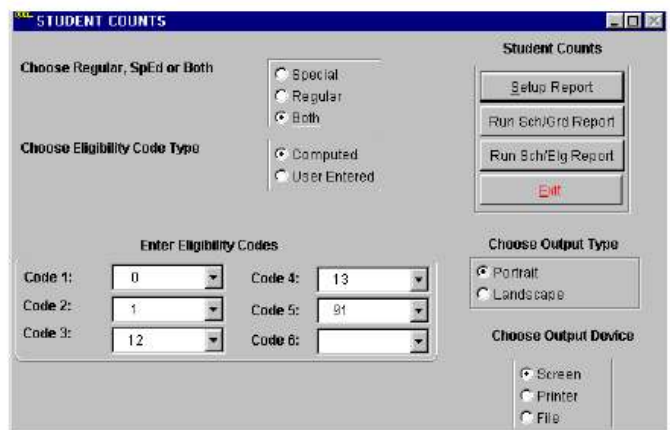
STUDENT COUNTS

Choose Regular, SpEd or Both

Special
Regular
Both

Choose Eligibility Code Type

Computed
User Entered

Student Counts

Setup Report

Run Sch/Grd Report

Run Sch/Elg Report

Exit

Enter Eligibility Codes

| | | | |
|---|---|---|---|
| Code 1: | 0 | Code 4: | 13 |
| Code 2: | 1 | Code 5: | 91 |
| Code 3: | 12 | Code 6: | |

Choose Output Type

Portrait
Landscape

Choose Output Device

Screen
Printer
File